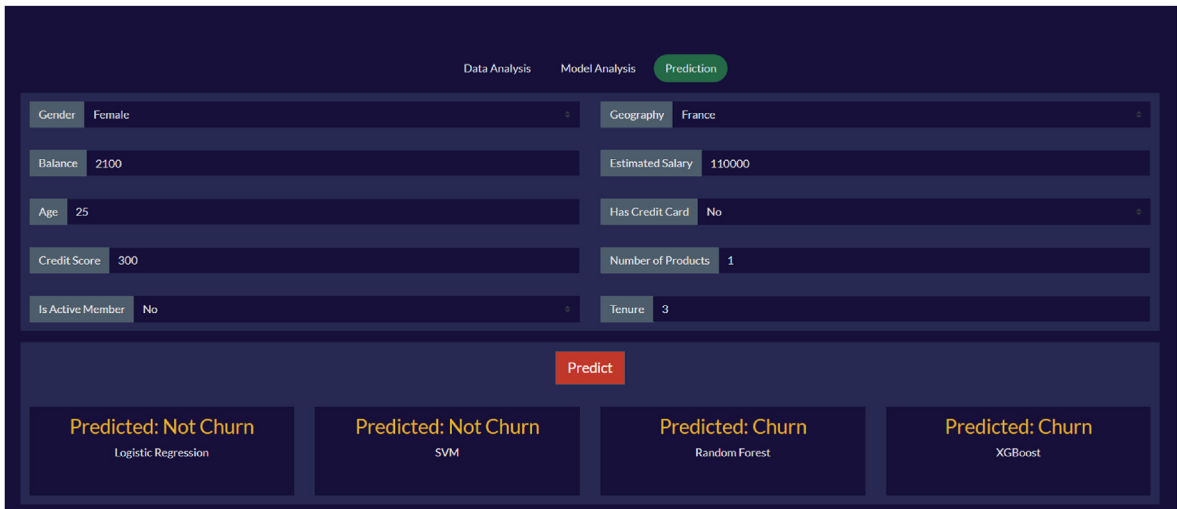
Data Analysis Model Analysis Prediction

Gender Female

Geography France

Balance 2100

Estimated Salary 110000

Age 25

Has Credit Card No

Credit Score 300

Number of Products 1

Is Active Member No

Tenure 3

Predict

Predicted: Not Churn
Logistic Regression

Predicted: Not Churn
SVM

Predicted: Churn
Random Forest

Predicted: Churn
XGBoost